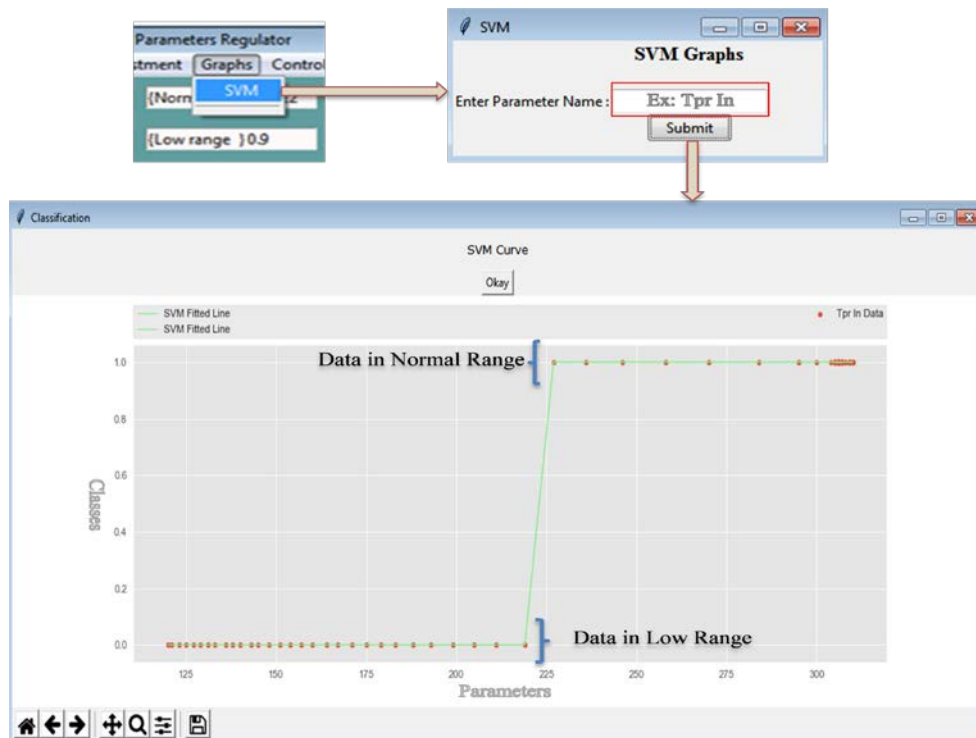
Parameters Regulator
stment Graphs Control
{Norm SVM z2
{Low range } 0.9

SVM
SVM Graphs
Enter Parameter Name : Ex: Tpr In
Submit

Classification
SVM Curve
Okay

SVM Fitted Line
SVM Fitted Line
Tpr In Data

Data in Normal Range
Data in Low Range

1.0
0.8
0.6
0.4
0.2
0.0

Classes

125 150 175 200 225 250 275 300

Parameters